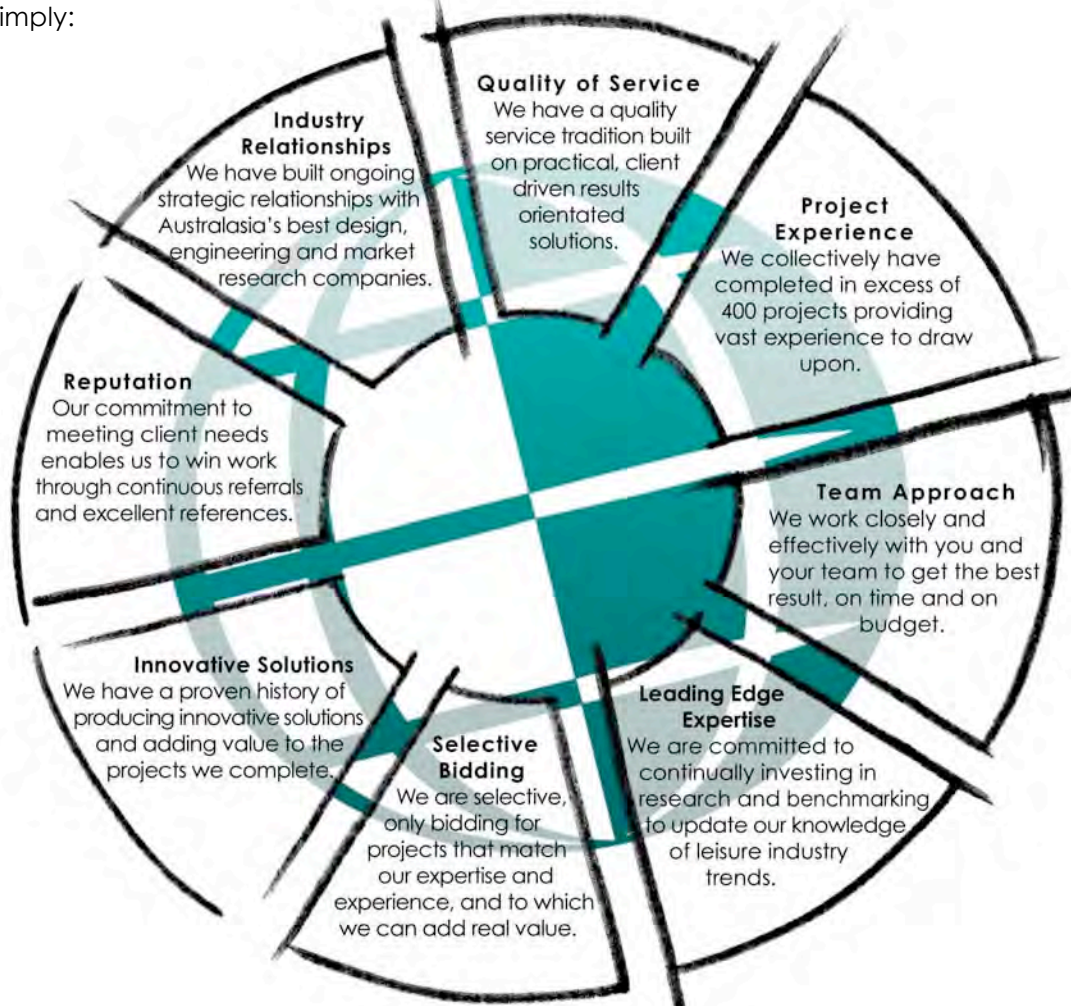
imply:

Quality of Service
We have a quality service tradition built on practical, client driven results orientated solutions.

Industry Relationships
We have built ongoing strategic relationships with Australasia's best design, engineering and market research companies.

Project Experience
We collectively have completed in excess of 400 projects providing vast experience to draw upon.

Reputation
Our commitment to meeting client needs enables us to win work through continuous referrals and excellent references.

Team Approach
We work closely and effectively with you and your team to get the best result, on time and on budget.

Innovative Solutions
We have a proven history of producing innovative solutions and adding value to the projects we complete.

Selective Bidding
We are selective, only bidding for projects that match our expertise and experience, and to which we can add real value.

Leading Edge Expertise
We are committed to continually investing in research and benchmarking to update our knowledge of leisure industry trends.